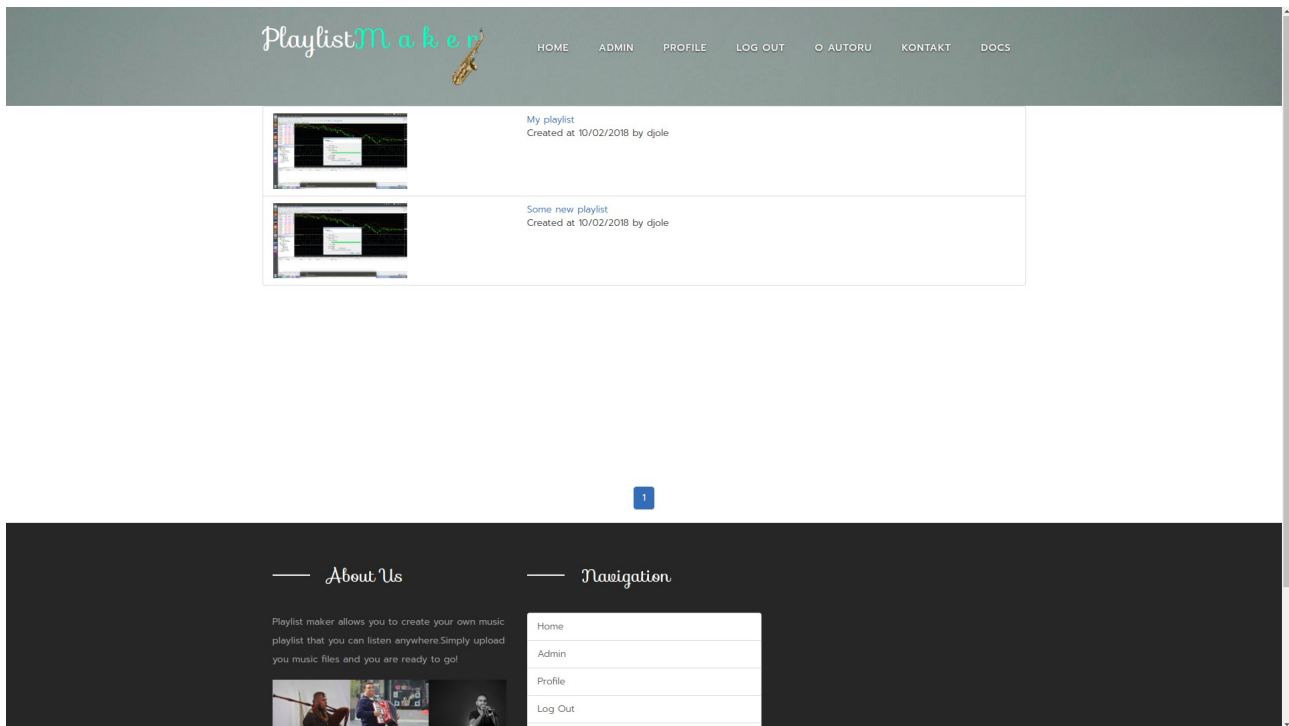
PlaylistMaker

HOME ADMIN PROFILE LOG OUT O AUTORU KONTAKT DOCS

My playlist
Created at 10/02/2018 by djole

Some new playlist
Created at 10/02/2018 by djole

1

About Us

Playlist maker allows you to create your own music playlist that you can listen anywhere.Simply upload you music files and you are ready to go!

Navigation

Home
Admin
Profile
Log Out